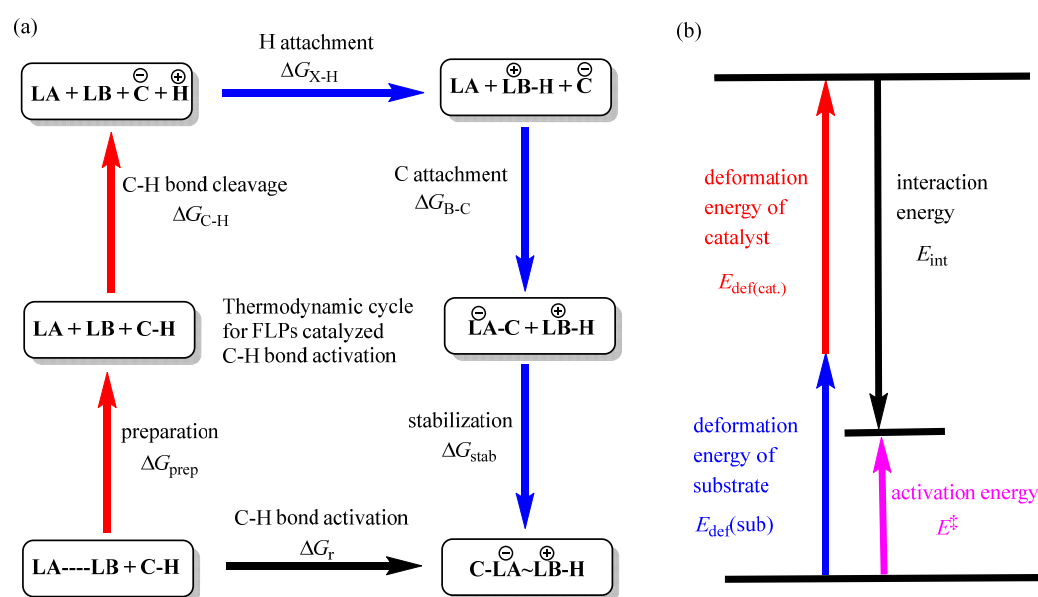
(a)

(b)

$\mathbf{LA + LB + \overset{\ominus}{C} + \overset{\oplus}{H}}$

H attachment

$\Delta G_{\text{X-H}}$

$\mathbf{LA + \overset{\oplus}{L}B\text{-}H + \overset{\ominus}{C}}$

C-H bond cleavage

$\Delta G_{\text{C-H}}$

C attachment

$\Delta G_{\text{B-C}}$

$\mathbf{LA + LB + C\text{-}H}$

Thermodynamic cycle for FLPs catalyzed C-H bond activation

$\mathbf{\overset{\ominus}{L}A\text{-}C + \overset{\oplus}{L}B\text{-}H}$

preparation

$\Delta G_{\text{prep}}$

stabilization

$\Delta G_{\text{stab}}$

$\mathbf{LA\text{----}LB + C\text{-}H}$

C-H bond activation

$\Delta G_{\text{r}}$

$\mathbf{C\text{-}\overset{\ominus}{L}A\sim\overset{\oplus}{L}B\text{-}H}$

deformation energy of catalyst

$E_{\text{def(cat.)}}$

interaction energy

$E_{\text{int}}$

deformation energy of substrate

$E_{\text{def}}$(sub)

activation energy

$E^{\ddagger}$